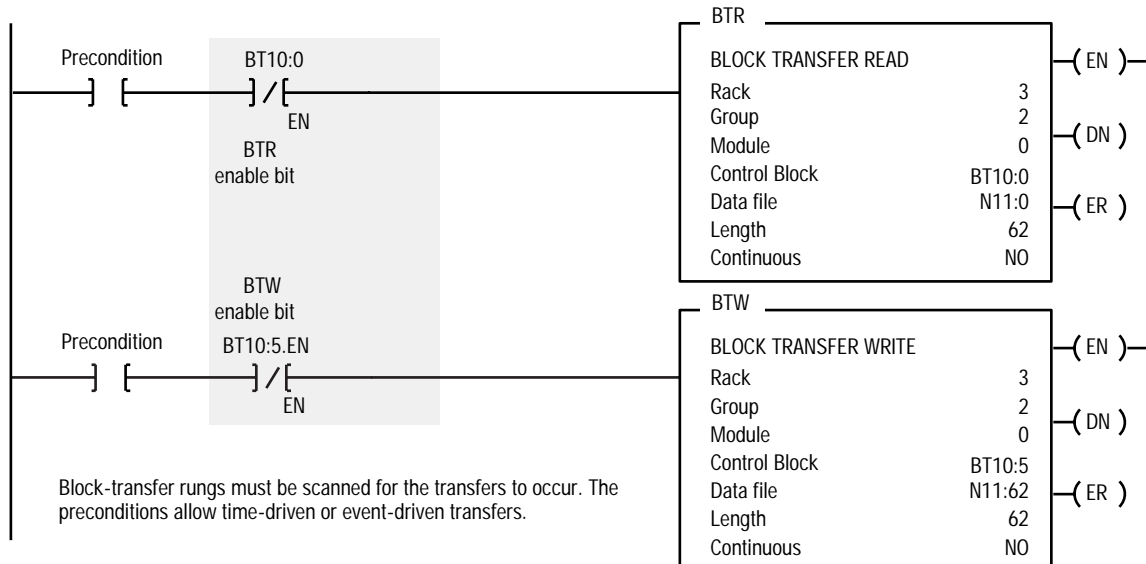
Precondition

BT10:0

EN

BTR
enable bit

BTR

BLOCK TRANSFER READ

| | |
|---|---|
| Rack | 3 |
| Group | 2 |
| Module | 0 |
| Control Block | BT10:0 |
| Data file | N11:0 |
| Length | 62 |
| Continuous | NO |

EN

DN

ER

BTW
enable bit

Precondition

BT10:5.EN

EN

BTW

BLOCK TRANSFER WRITE

| | |
|---|---|
| Rack | 3 |
| Group | 2 |
| Module | 0 |
| Control Block | BT10:5 |
| Data file | N11:62 |
| Length | 62 |
| Continuous | NO |

EN

DN

ER

Block-transfer rungs must be scanned for the transfers to occur. The preconditions allow time-driven or event-driven transfers.